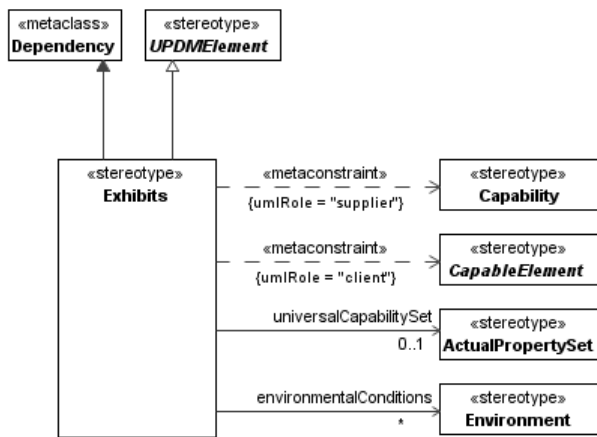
«metaclass»
Dependency

«stereotype»
UPDMElement

«stereotype»
Exhibits

«metaconstraint»
{umlRole = "supplier"}

«stereotype»
Capability

«metaconstraint»
{umlRole = "client"}

«stereotype»
CapableElement

universalCapabilitySet
0..1

«stereotype»
ActualPropertySet

environmentalConditions
*

«stereotype»
Environment